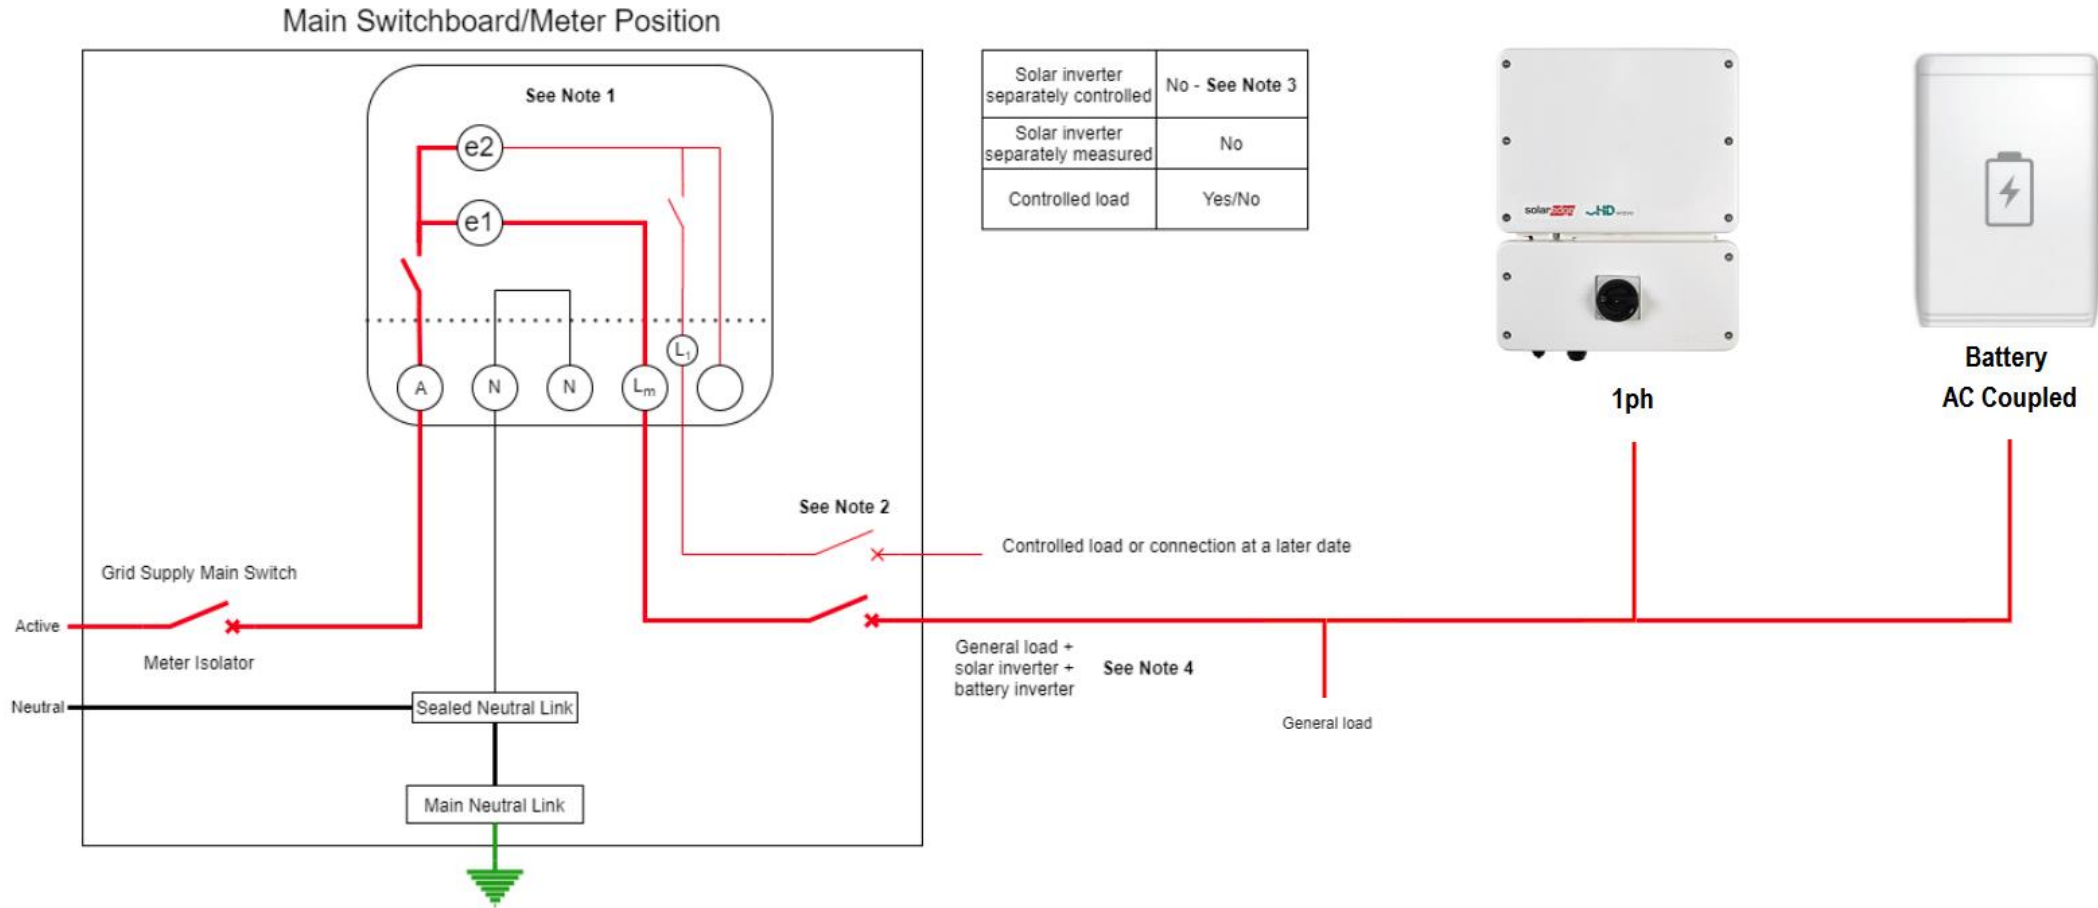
Main Switchboard/Meter Position

See Note 1

e2

e1

A N N $L_m$ $L_1$

| Solar inverter separately controlled | No - See Note 3 |
|---|---|
| Solar inverter separately measured | No |
| Controlled load | Yes/No |

solaredge HD wave

1ph

Battery
AC Coupled

See Note 2

Controlled load or connection at a later date

Grid Supply Main Switch

Active

Meter Isolator

Neutral

Sealed Neutral Link

Main Neutral Link

General load + solar inverter + battery inverter

See Note 4

General load